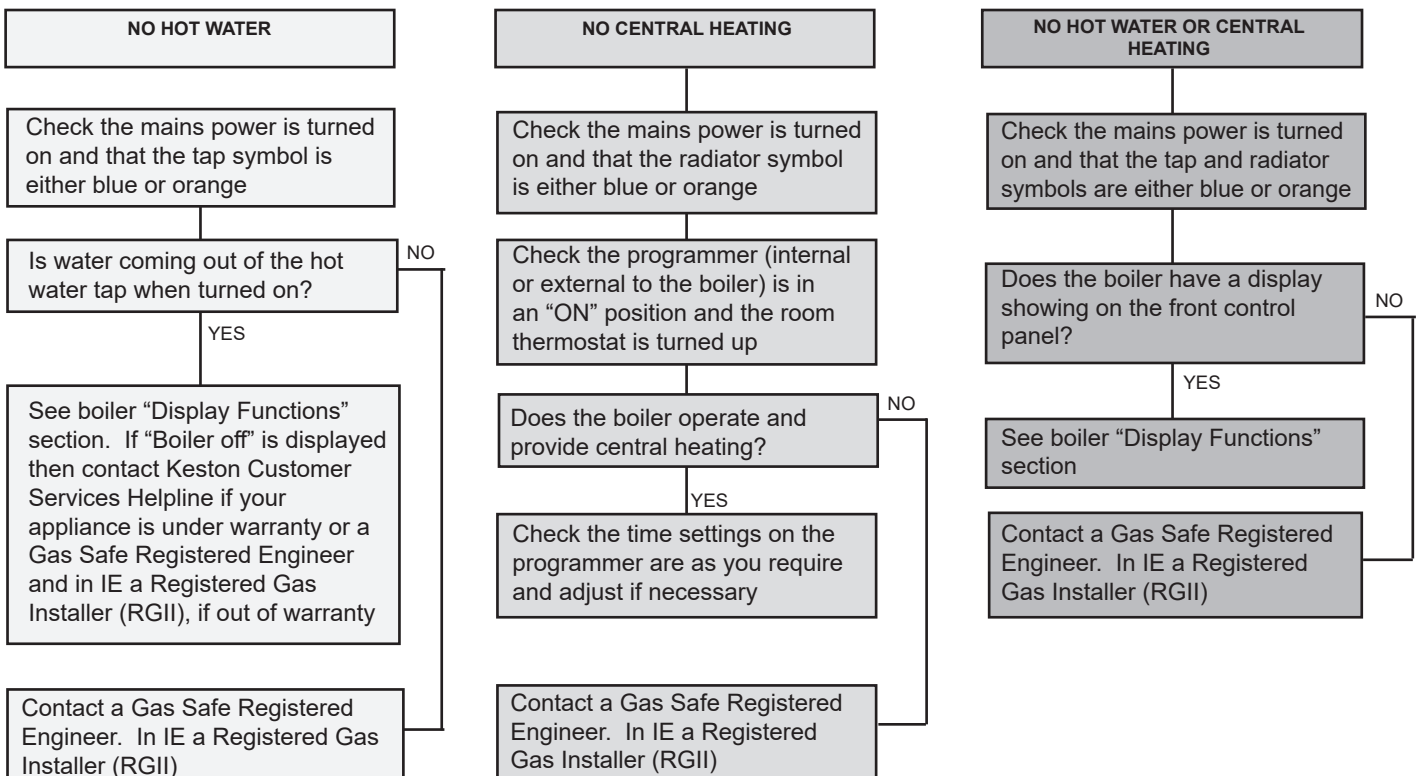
NO HOT WATER

Check the mains power is turned on and that the tap symbol is either blue or orange

Is water coming out of the hot water tap when turned on?

NO

YES

See boiler “Display Functions” section. If “Boiler off” is displayed then contact Keston Customer Services Helpline if your appliance is under warranty or a Gas Safe Registered Engineer and in IE a Registered Gas Installer (RGII), if out of warranty

Contact a Gas Safe Registered Engineer. In IE a Registered Gas Installer (RGII)

NO CENTRAL HEATING

Check the mains power is turned on and that the radiator symbol is either blue or orange

Check the programmer (internal or external to the boiler) is in an “ON” position and the room thermostat is turned up

Does the boiler operate and provide central heating?

NO

YES

Check the time settings on the programmer are as you require and adjust if necessary

Contact a Gas Safe Registered Engineer. In IE a Registered Gas Installer (RGII)

NO HOT WATER OR CENTRAL HEATING

Check the mains power is turned on and that the tap and radiator symbols are either blue or orange

Does the boiler have a display showing on the front control panel?

NO

YES

See boiler “Display Functions” section

Contact a Gas Safe Registered Engineer. In IE a Registered Gas Installer (RGII)